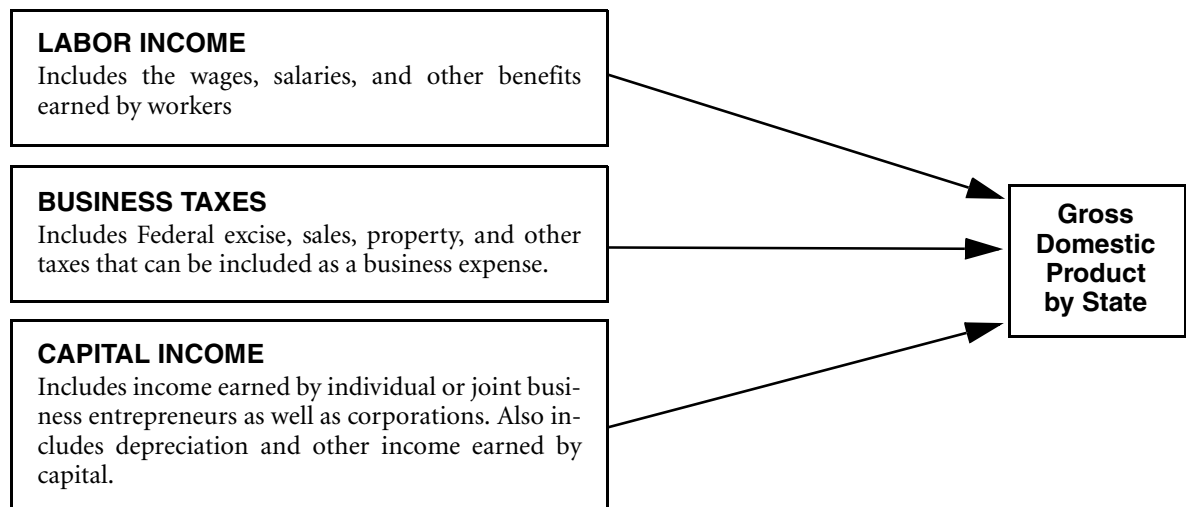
LABOR INCOME
Includes the wages, salaries, and other benefits earned by workers

BUSINESS TAXES
Includes Federal excise, sales, property, and other taxes that can be included as a business expense.

CAPITAL INCOME
Includes income earned by individual or joint business entrepreneurs as well as corporations. Also includes depreciation and other income earned by capital.

Gross Domestic Product by State